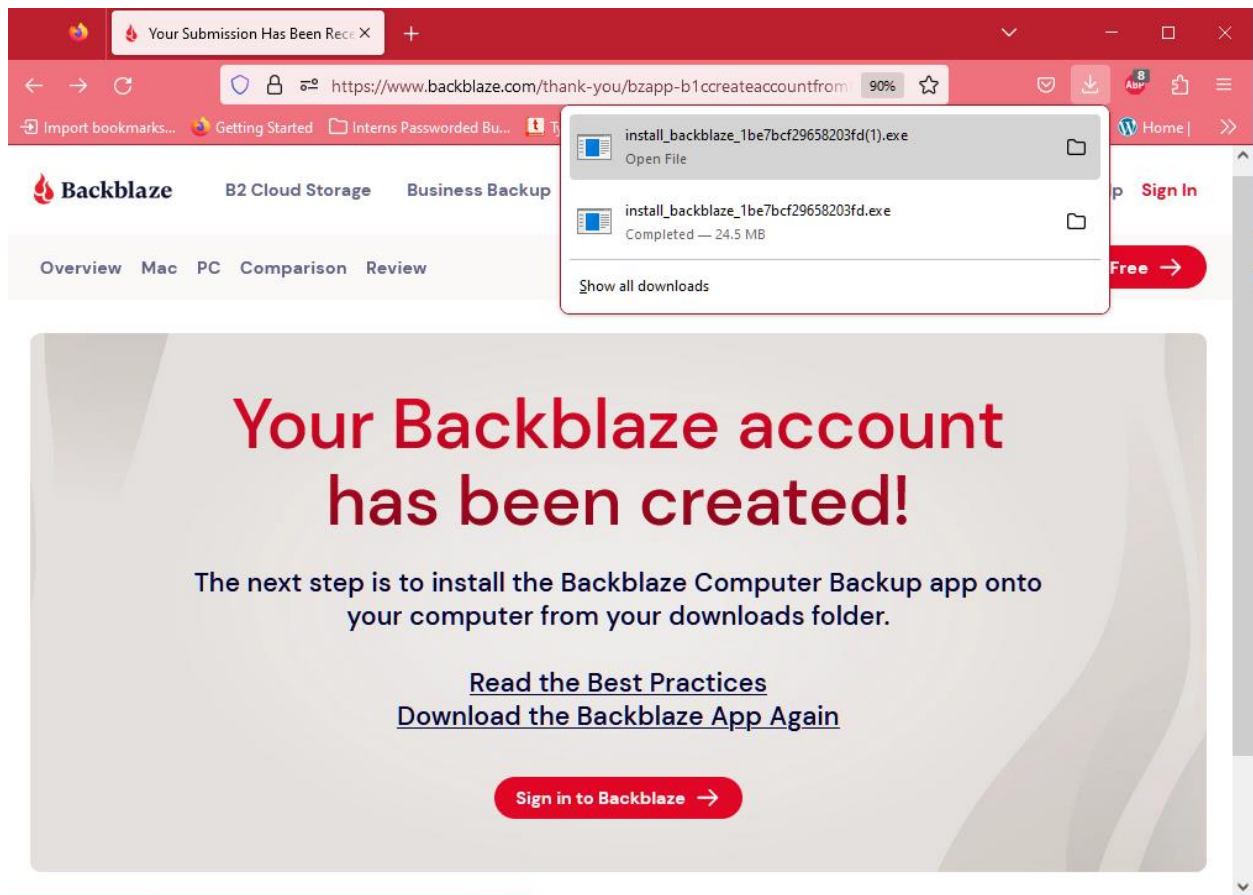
Your Submission Has Been Rece ×

https://www.backblaze.com/thank-you/bzapp-b1ccreateaccountfrom 90%

8

Import bookmarks... Getting Started Interns Passworded Bu... T Home |

install_backblaze_1be7bcf29658203fd(1).exe
Open File

install_backblaze_1be7bcf29658203fd.exe
Completed — 24.5 MB

Show all downloads

Backblaze B2 Cloud Storage Business Backup p Sign In

Overview Mac PC Comparison Review Free →

Your Backblaze account has been created!

The next step is to install the Backblaze Computer Backup app onto your computer from your downloads folder.

Read the Best Practices
Download the Backblaze App Again

Sign in to Backblaze →